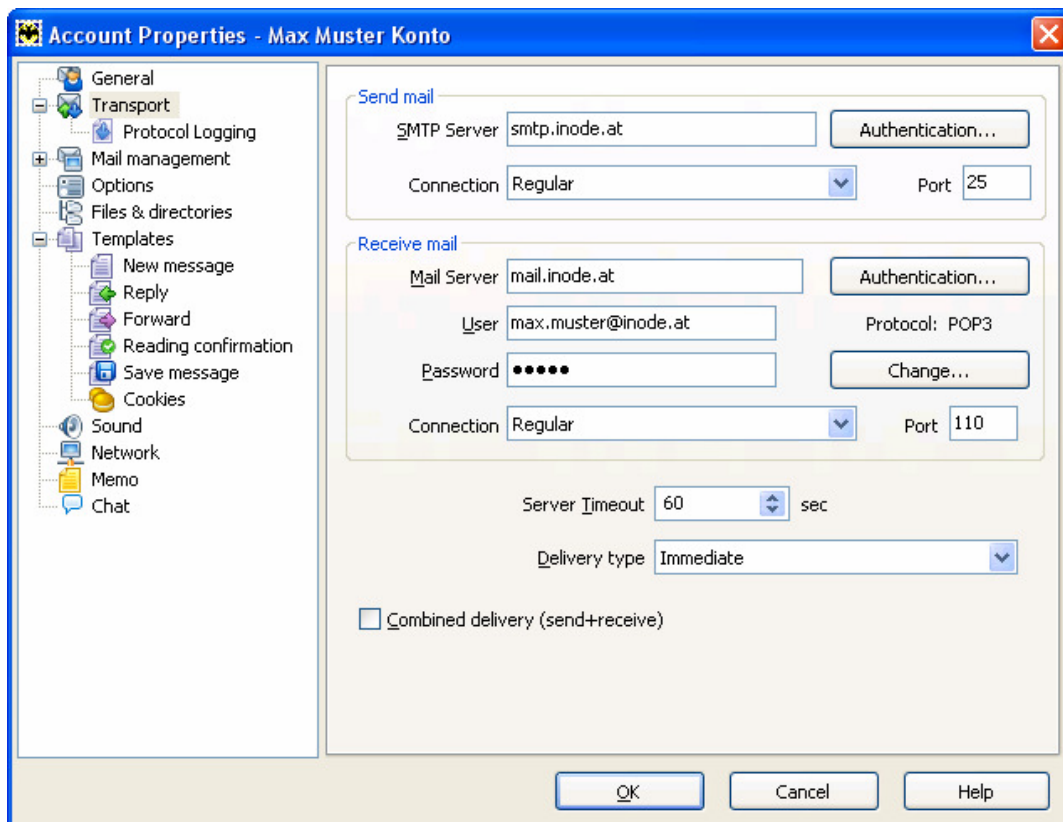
Account Properties - Max Muster Konto

General
Transport
Protocol Logging
Mail management
Options
Files & directories
Templates
New message
Reply
Forward
Reading confirmation
Save message
Cookies
Sound
Network
Memo
Chat

Send mail
SMTP Server smtp.inode.at
Authentication...
Connection Regular
Port 25

Receive mail
Mail Server mail.inode.at
Authentication...
User max.muster@inode.at
Protocol: POP3
Password •••••
Change...
Connection Regular
Port 110

Server Timeout 60 sec
Delivery type Immediate

Combined delivery (send+receive)

OK
Cancel
Help